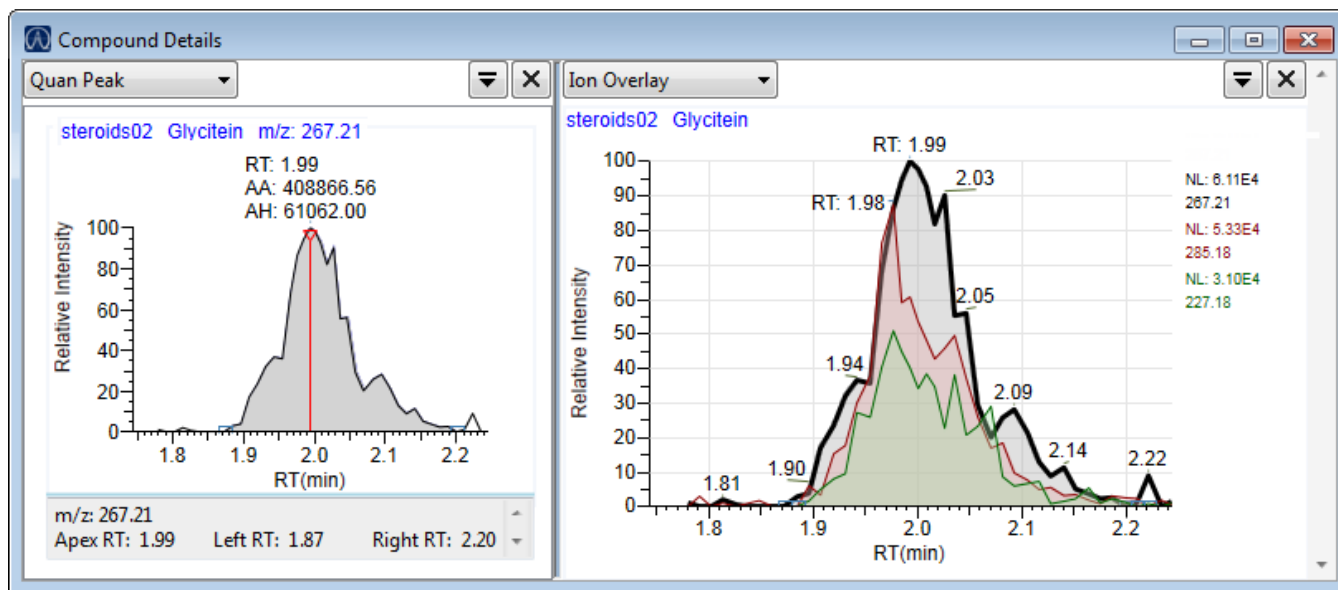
Compound Details

Quan Peak

steroids02 Glycitein m/z: 267.21

RT: 1.99
AA: 408866.56
AH: 61062.00

Relative Intensity

100
80
60
40
20
0

1.8 1.9 2.0 2.1 2.2
RT(min)

m/z: 267.21
Apex RT: 1.99 Left RT: 1.87 Right RT: 2.20

Ion Overlay

steroids02 Glycitein

RT: 1.99
RT: 1.98
2.03
2.05
1.94
2.09
2.14
2.22
1.81
1.90

Relative Intensity

100
90
80
70
60
50
40
30
20
10
0

1.8 1.9 2.0 2.1 2.2
RT(min)

NL: 6.11E4
267.21
NL: 5.33E4
285.18
NL: 3.10E4
227.18